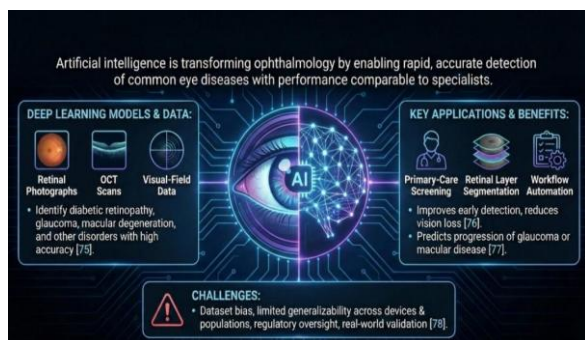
Artificial intelligence is transforming ophthalmology by enabling rapid, accurate detection of common eye diseases with performance comparable to specialists.

DEEP LEARNING MODELS & DATA:

Retinal Photographs

OCT Scans

Visual-Field Data

• Identify diabetic retinopathy, glaucoma, macular degeneration, and other disorders with high accuracy [75].

AI

KEY APPLICATIONS & BENEFITS:

Primary-Care Screening

Retinal Layer Segmentation

Workflow Automation

• Improves early detection, reduces vision loss [76].

• Predicts progression of glaucoma or macular disease [77].

CHALLENGES:

• Dataset bias, limited generalizability across devices & populations, regulatory oversight, real-world validation [78].